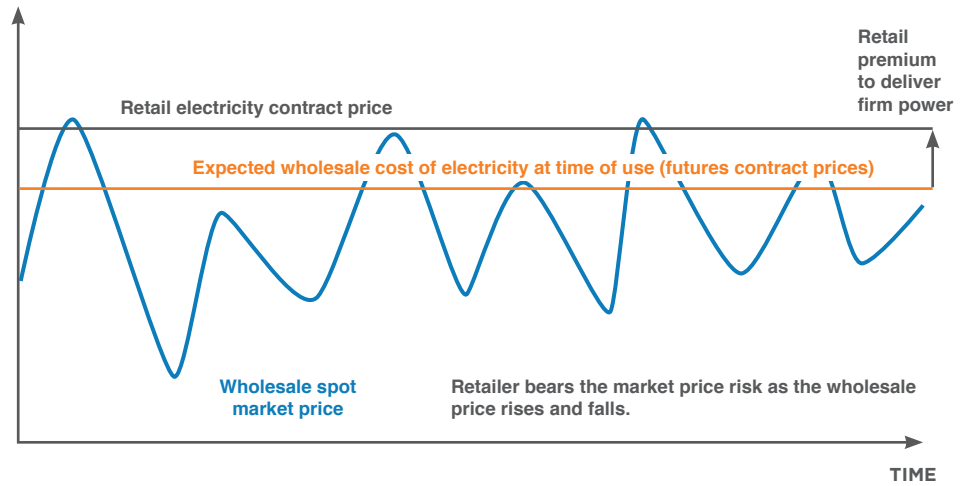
Retail premium to deliver firm power

Retail electricity contract price

Expected wholesale cost of electricity at time of use (futures contract prices)

Wholesale spot market price

Retailer bears the market price risk as the wholesale price rises and falls.

TIME